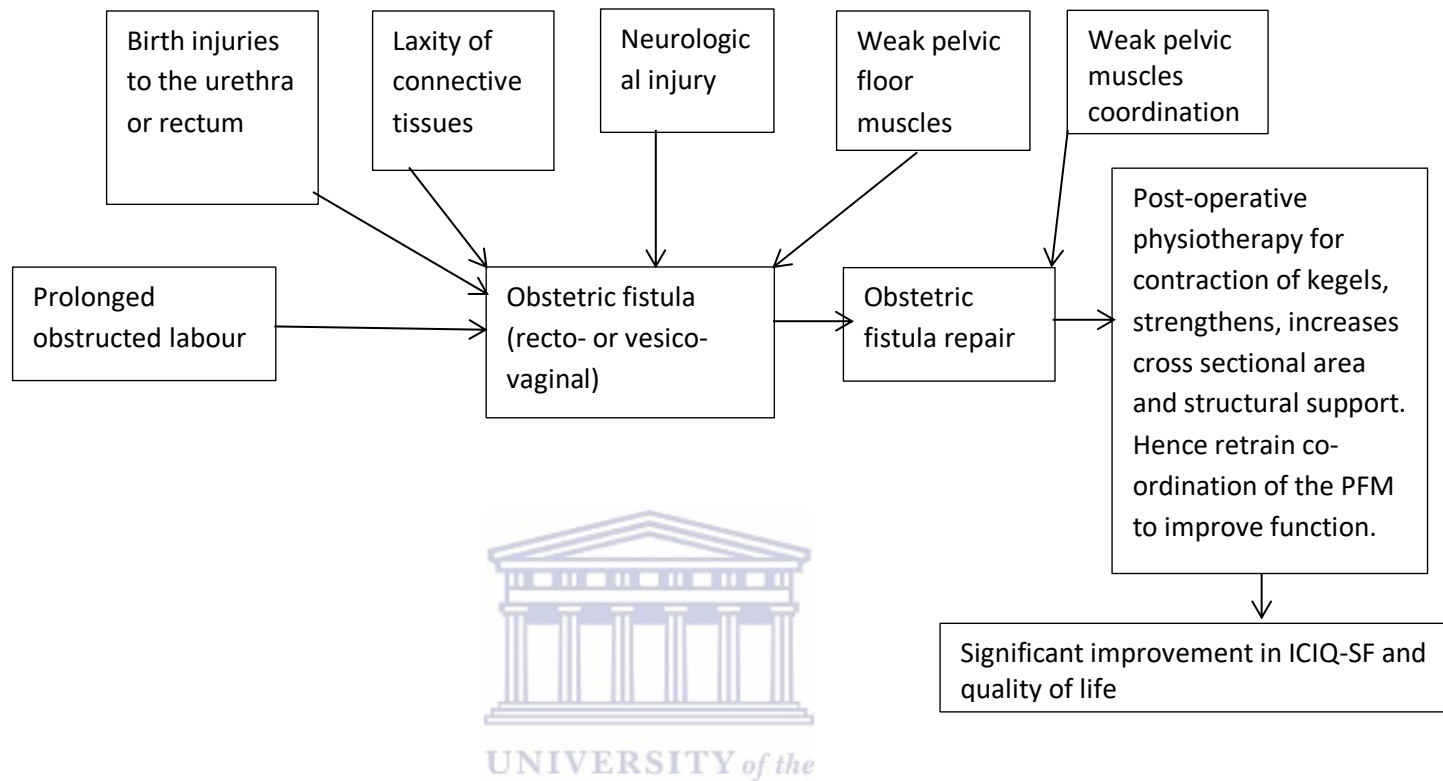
Birth injuries to the urethra or rectum

Laxity of connective tissues

Neurological injury

Weak pelvic floor muscles

Weak pelvic muscles coordination

Prolonged obstructed labour

Obstetric fistula (recto- or vesico-vaginal)

Obstetric fistula repair

Post-operative physiotherapy for contraction of kegels, strengthens, increases cross sectional area and structural support. Hence retrain co-ordination of the PFM to improve function.

Significant improvement in ICIQ-SF and quality of life

UNIVERSITY of the